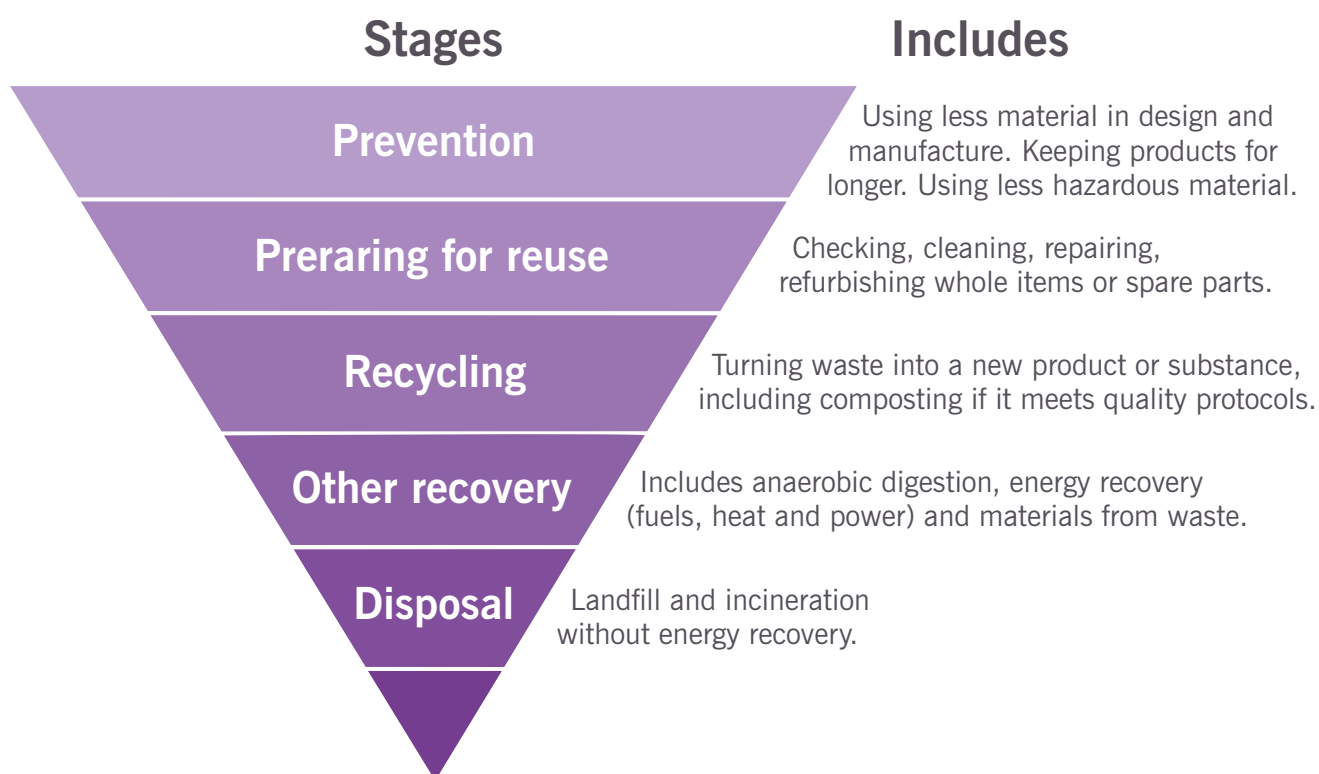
Stages

Includes

Prevention

Using less material in design and manufacture. Keeping products for longer. Using less hazardous material.

Preraring for reuse

Checking, cleaning, repairing, refurbishing whole items or spare parts.

Recycling

Turning waste into a new product or substance, including composting if it meets quality protocols.

Other recovery

Includes anaerobic digestion, energy recovery (fuels, heat and power) and materials from waste.

Disposal

Landfill and incineration without energy recovery.